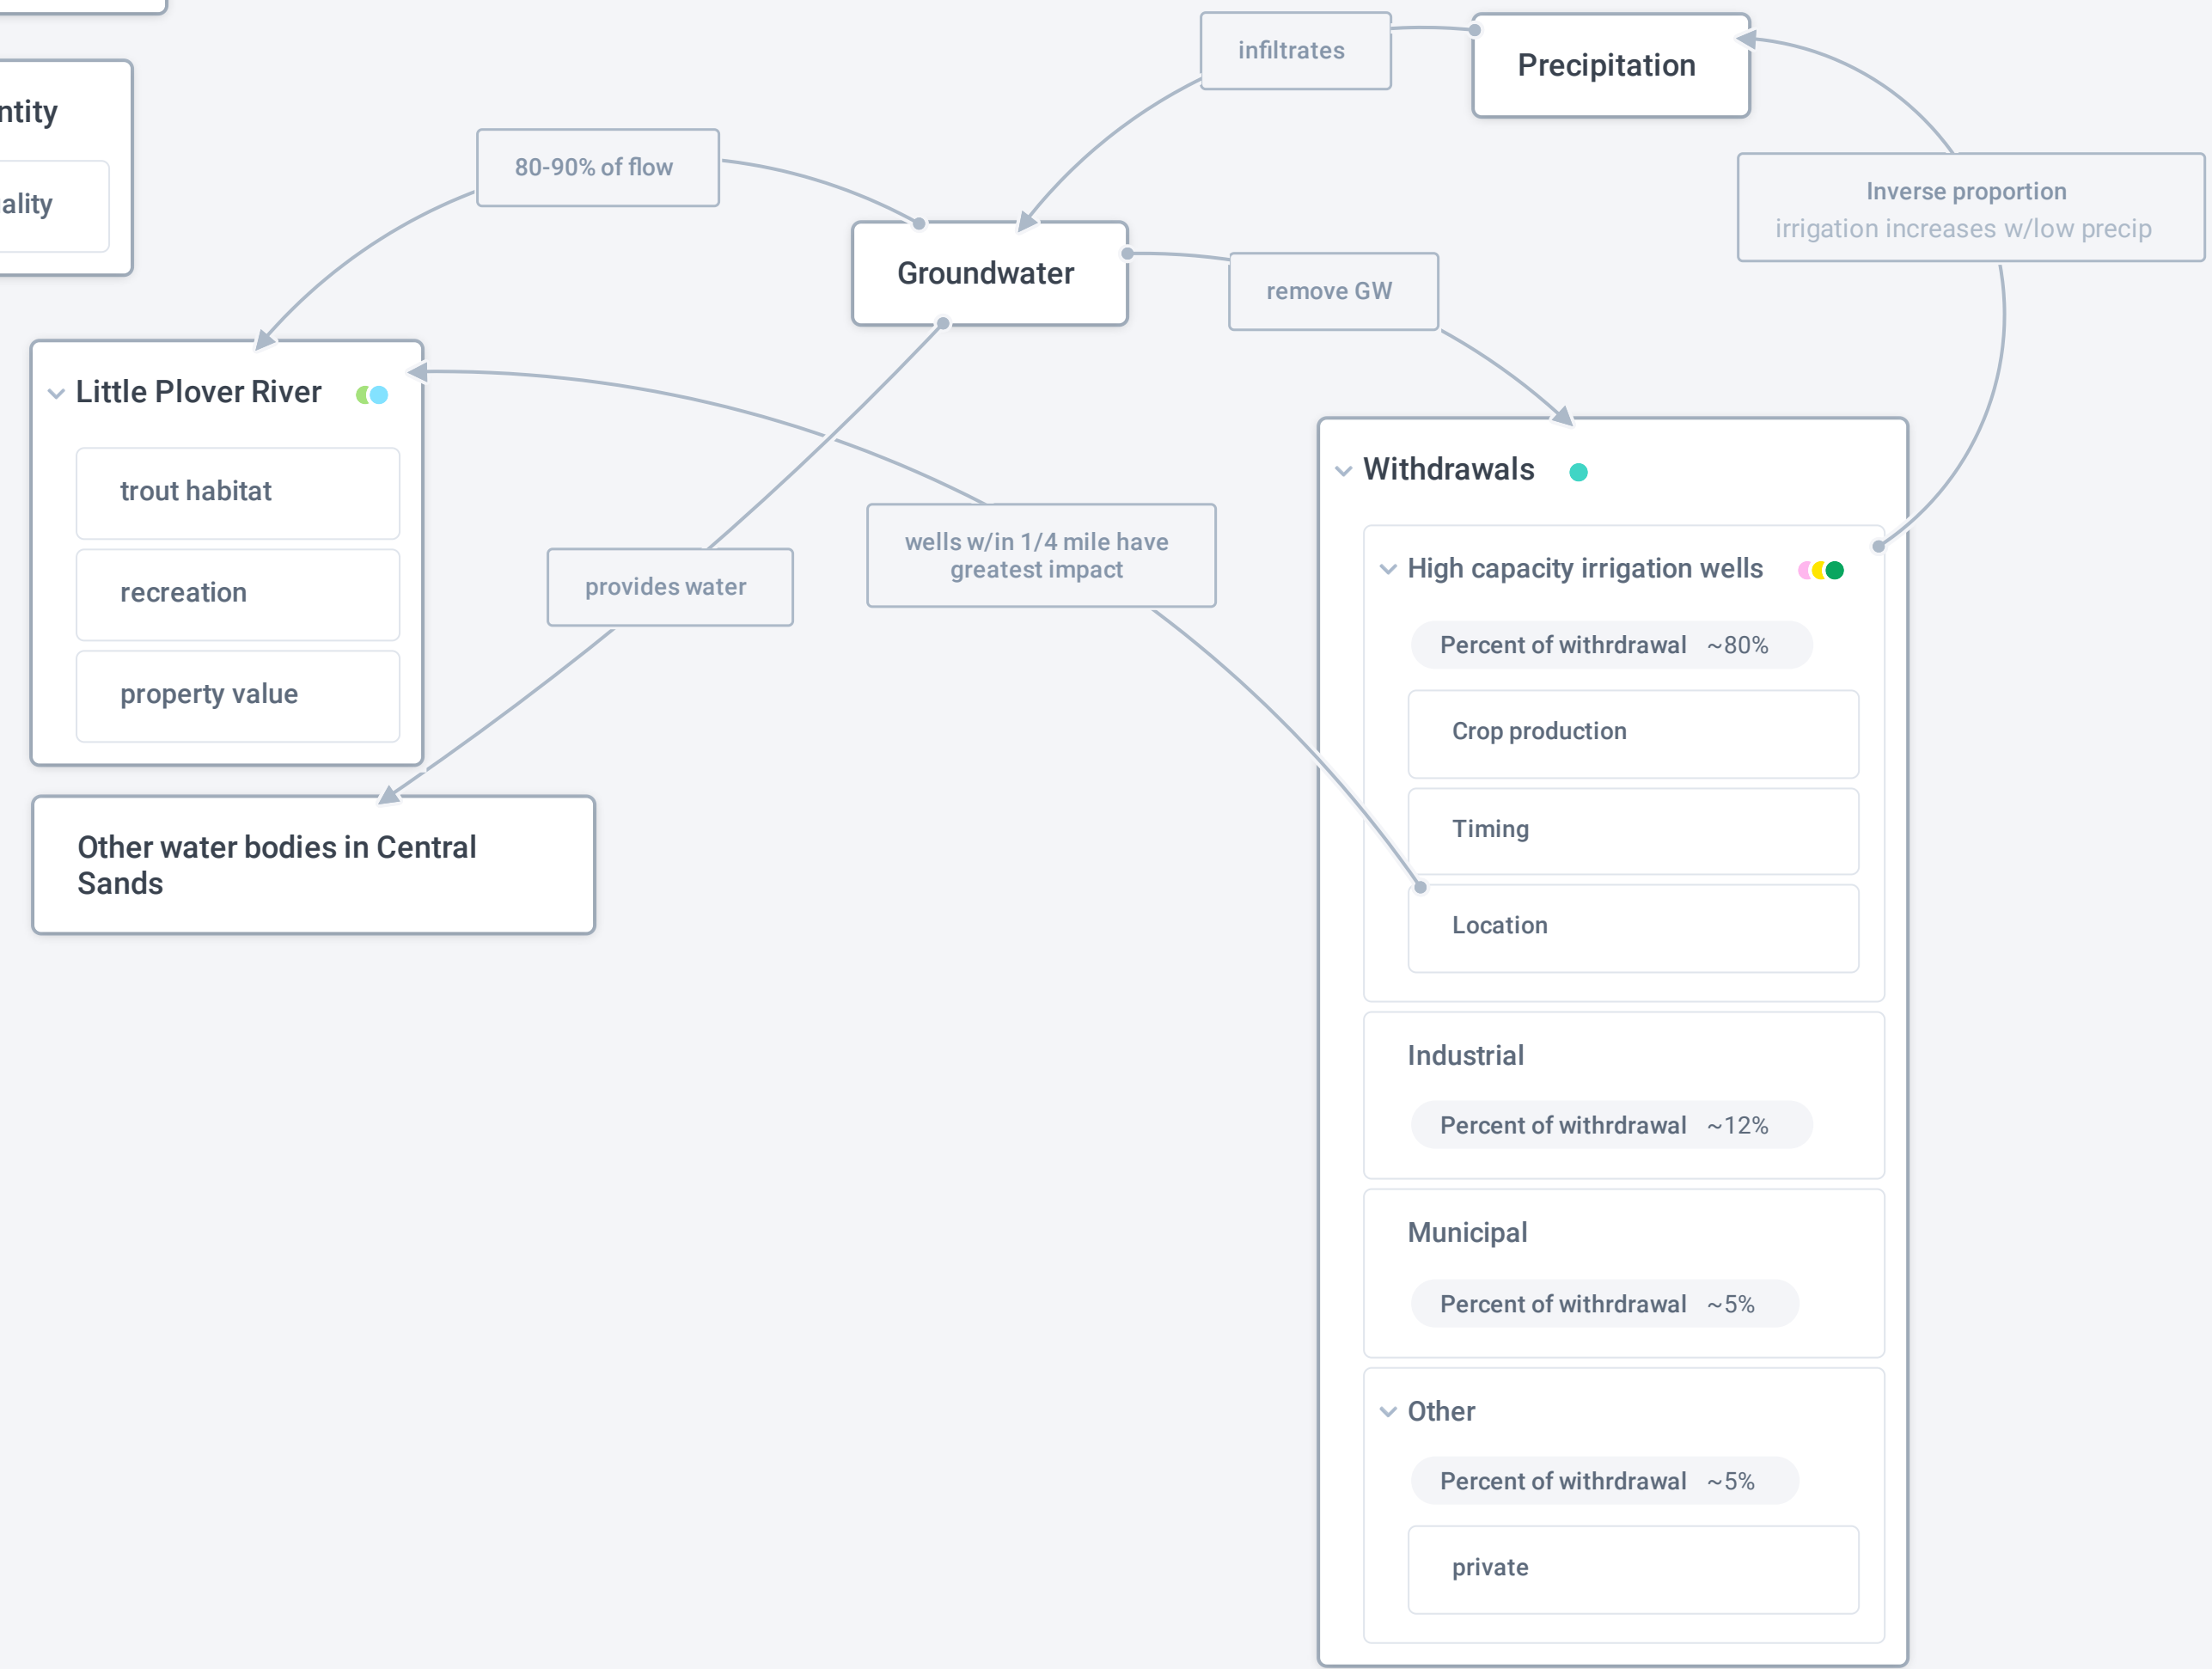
ntity

ality

infiltrates

Precipitation

80-90% of flow

Groundwater

Inverse proportion
irrigation increases w/low precip

remove GW

Little Plover River

trout habitat

recreation

property value

provides water

wells w/in 1/4 mile have greatest impact

Withdrawals

High capacity irrigation wells

Percent of withrdrawal ~80%

Crop production

Timing

Location

Other water bodies in Central Sands

Industrial

Percent of withrdrawal ~12%

Municipal

Percent of withrdrawal ~5%

Other

Percent of withrdrawal ~5%

private